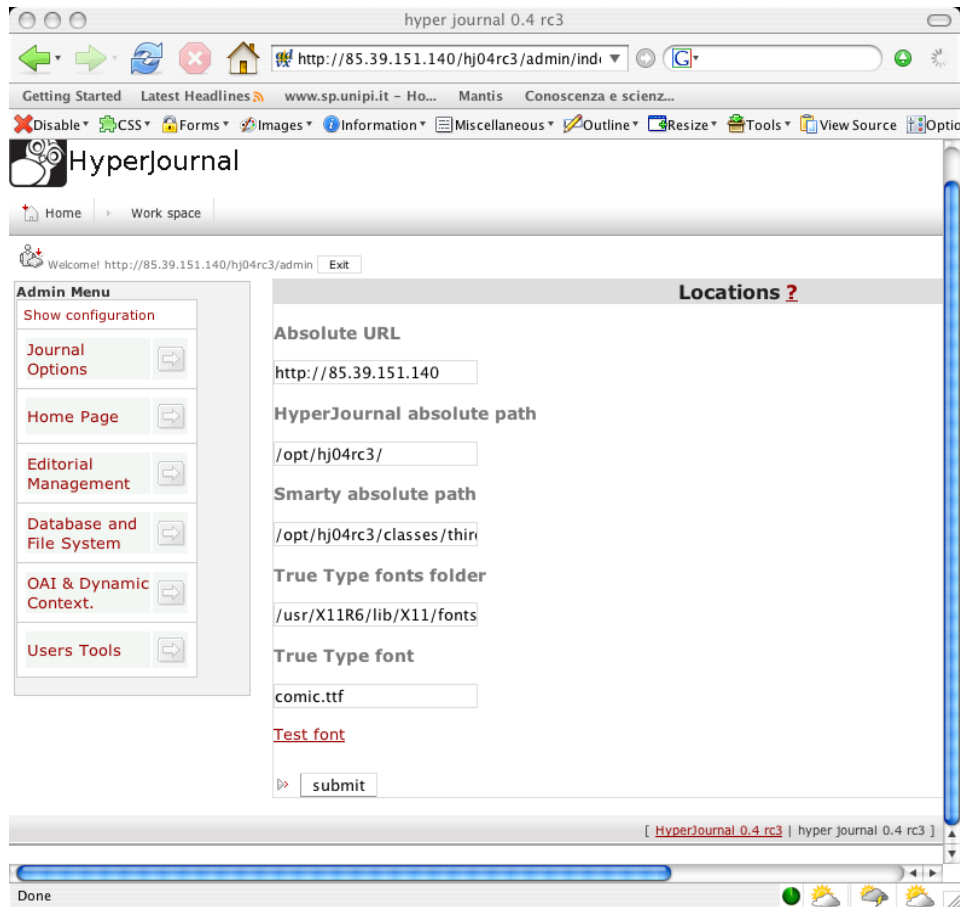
hyper journal 0.4 rc3

http://85.39.151.140/hj04rc3/admin/ind

Getting Started Latest Headlines www.sp.unipi.it - Ho... Mantis Conoscenza e scienz...

Disable CSS Forms Images Information Miscellaneous Outline Resize Tools View Source Optio

HyperJournal

Home Work space

Welcome! http://85.39.151.140/hj04rc3/admin Exit

Admin Menu

Show configuration

Journal Options

Home Page

Editorial Management

Database and File System

OAI & Dynamic Context.

Users Tools

Locations ?

Absolute URL

http://85.39.151.140

HyperJournal absolute path

/opt/hj04rc3/

Smarty absolute path

/opt/hj04rc3/classes/thir

True Type fonts folder

/usr/X11R6/lib/X11/fonts

True Type font

comic.ttf

Test font

submit

[ HyperJournal 0.4 rc3 | hyper journal 0.4 rc3 ]

Done